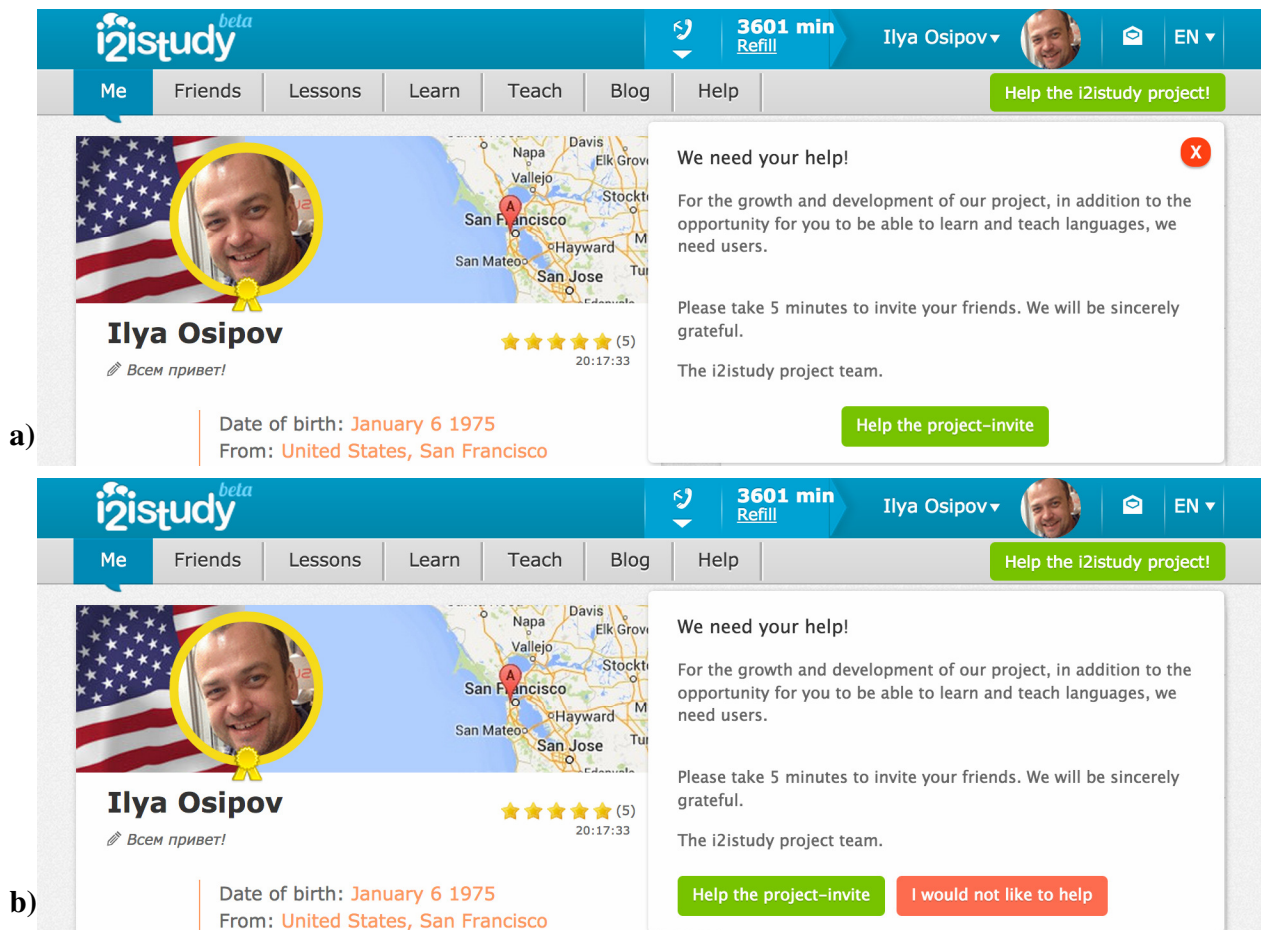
i2istudy beta

3601 min
Refill

Ilya Osipov

EN

Me | Friends | Lessons | Learn | Teach | Blog | Help

Help the i2istudy project!

Davis
Napa
Elk Grove
Vallejo
San Francisco
Stockton
Hayward
San Mateo
San Jose

Ilya Osipov

(5)
20:17:33

Всем привет!

Date of birth: January 6 1975
From: United States, San Francisco

X

We need your help!

For the growth and development of our project, in addition to the opportunity for you to be able to learn and teach languages, we need users.

Please take 5 minutes to invite your friends. We will be sincerely grateful.

The i2istudy project team.

Help the project-invite

a)

i2istudy beta

3601 min
Refill

Ilya Osipov

EN

Me | Friends | Lessons | Learn | Teach | Blog | Help

Help the i2istudy project!

Davis
Napa
Elk Grove
Vallejo
San Francisco
Stockton
Hayward
San Mateo
San Jose

Ilya Osipov

(5)
20:17:33

Всем привет!

Date of birth: January 6 1975
From: United States, San Francisco

We need your help!

For the growth and development of our project, in addition to the opportunity for you to be able to learn and teach languages, we need users.

Please take 5 minutes to invite your friends. We will be sincerely grateful.

The i2istudy project team.

Help the project-invite

I would not like to help

b)